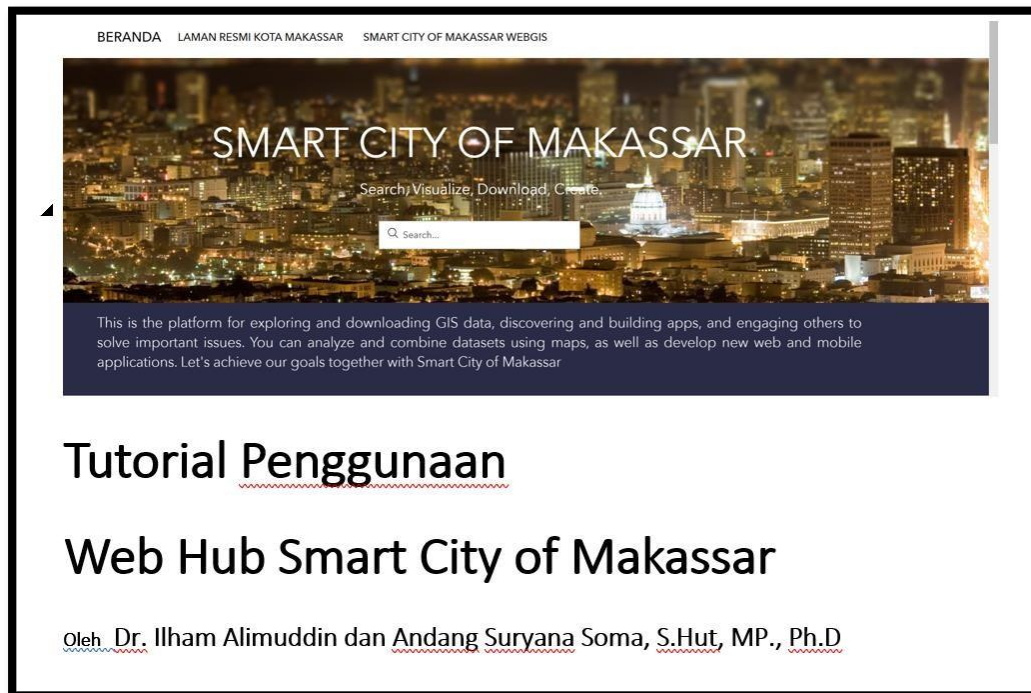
BERANDA LAMAN RESMI KOTA MAKASSAR SMART CITY OF MAKASSAR WEBGIS

SMART CITY OF MAKASSAR

Search, Visualize, Download, Create.

Search...

This is the platform for exploring and downloading GIS data, discovering and building apps, and engaging others to solve important issues. You can analyze and combine datasets using maps, as well as develop new web and mobile applications. Let's achieve our goals together with Smart City of Makassar

Tutorial Penggunaan

Web Hub Smart City of Makassar

Oleh Dr. Ilham Alimuddin dan Andang Suryana Soma, S.Hut, MP., Ph.D